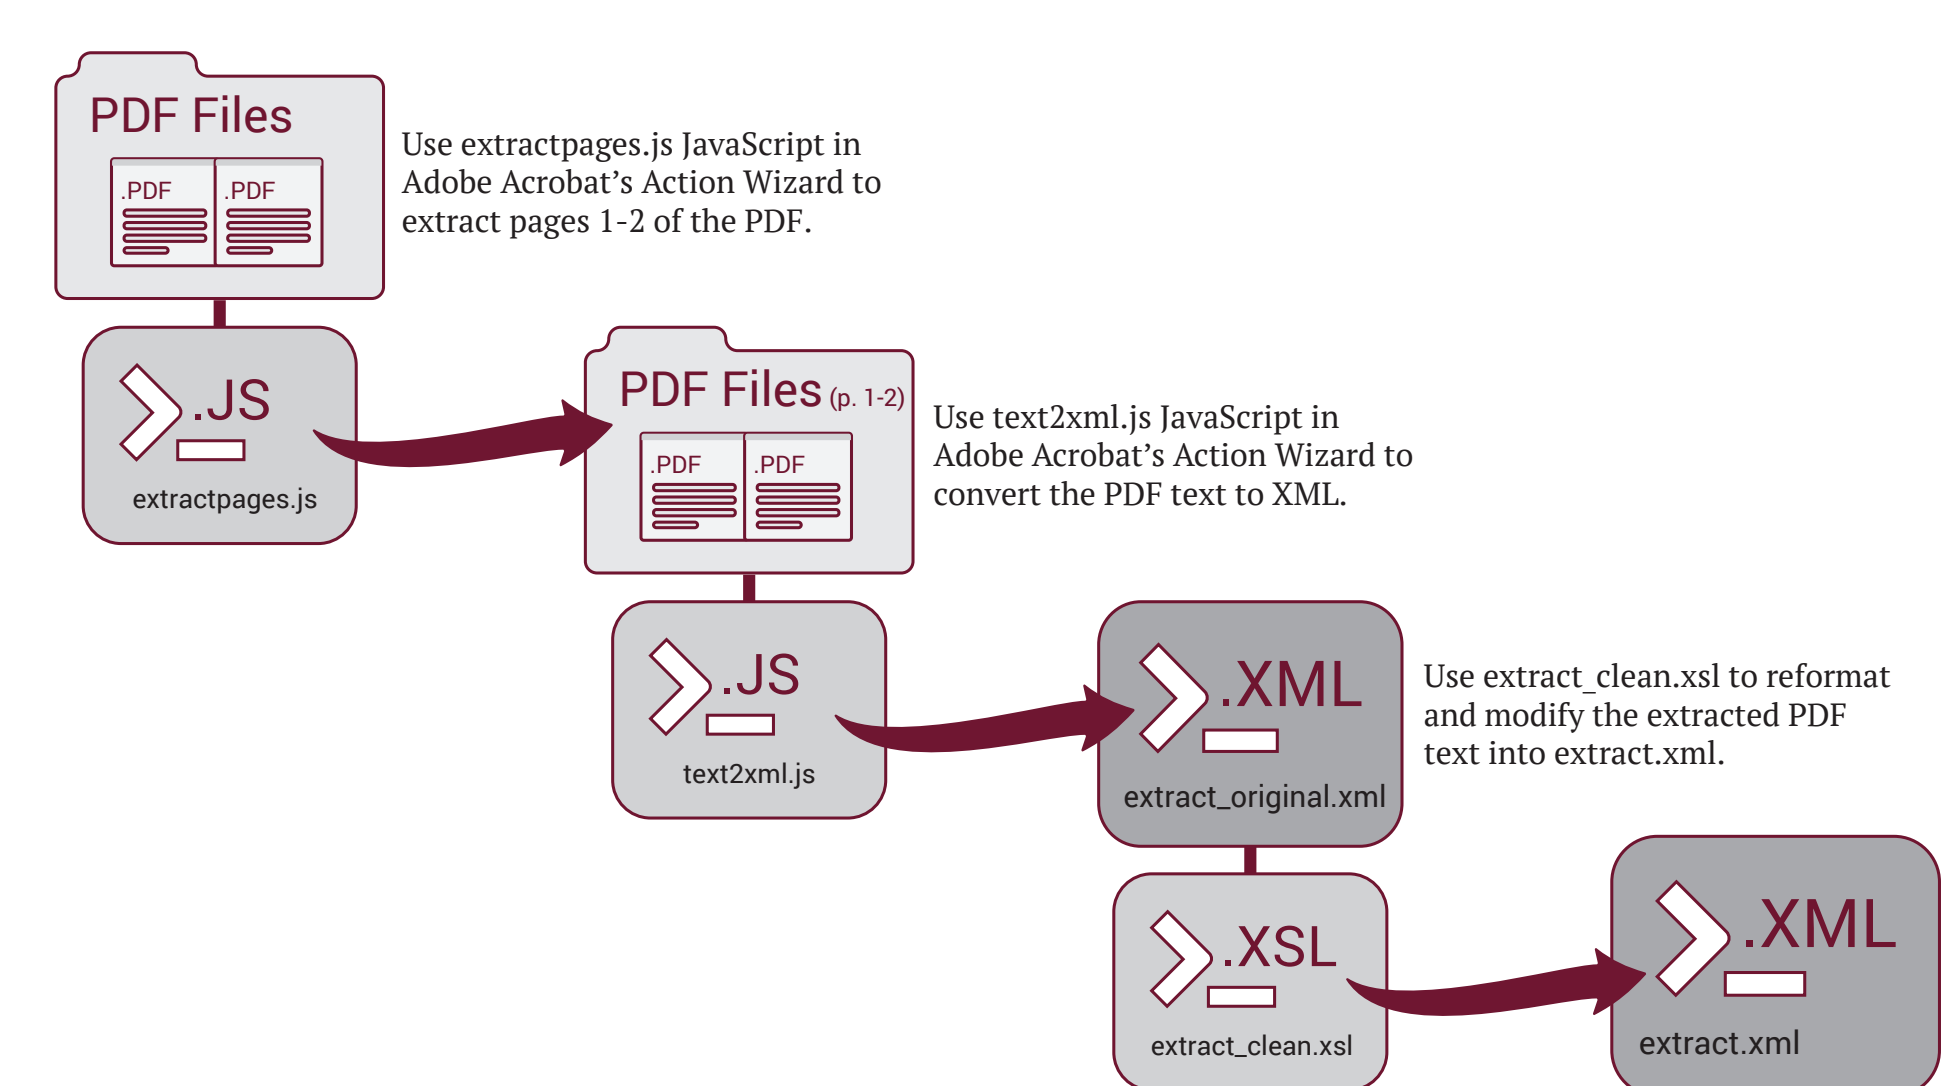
PDF Files

.PDF .PDF

Use extractpages.js JavaScript in Adobe Acrobat’s Action Wizard to extract pages 1-2 of the PDF.

.JS

extractpages.js

PDF Files (p. 1-2)

.PDF .PDF

Use text2xml.js JavaScript in Adobe Acrobat’s Action Wizard to convert the PDF text to XML.

.JS

text2xml.js

.XML

extract_original.xml

Use extract_clean.xsl to reformat and modify the extracted PDF text into extract.xml.

.XSL

extract_clean.xsl

.XML

extract.xml